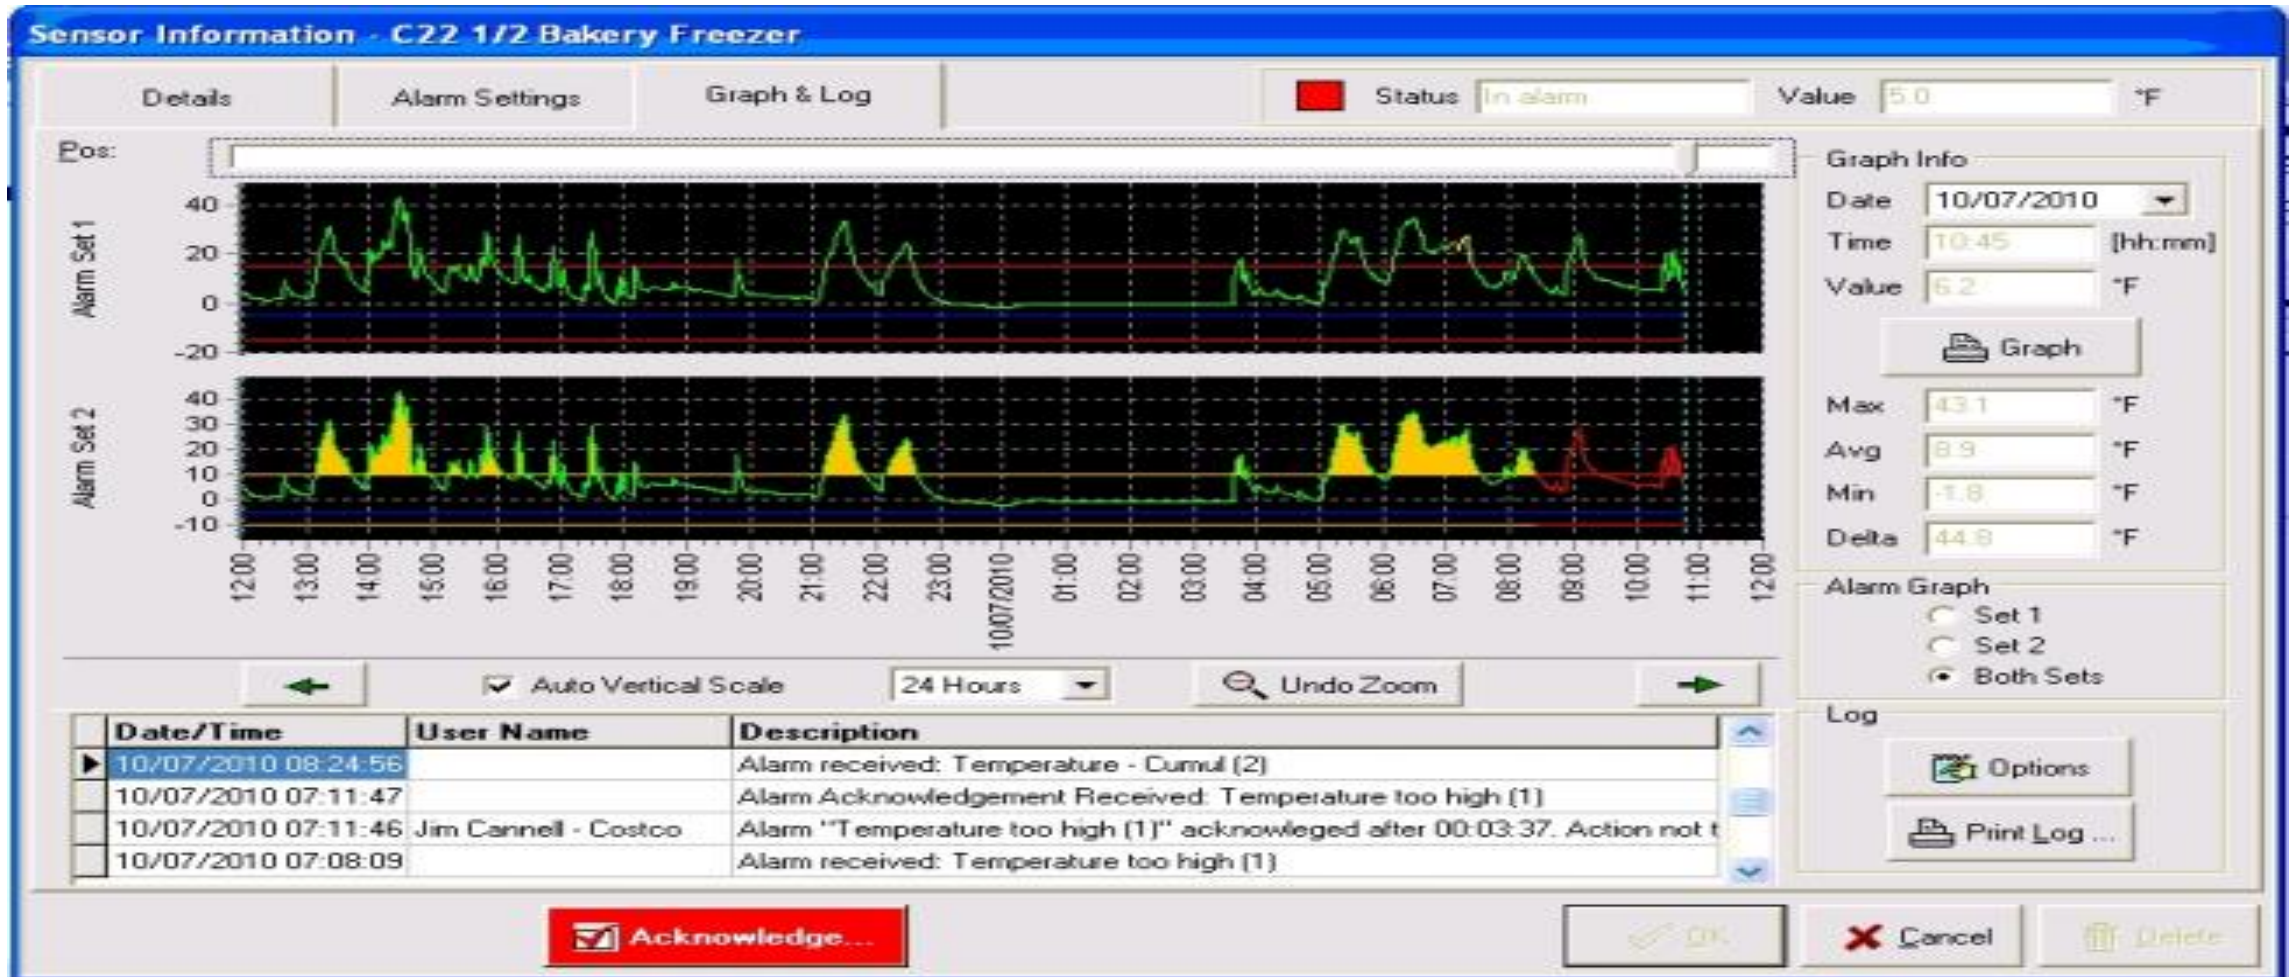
Sensor Information - C22 1/2 Bakery Freezer

Details | Alarm Settings | Graph & Log

Status In alarm Value 5.0 °F

Pos:

Alarm Set 1
40
20
0
-20

Alarm Set 2
40
30
20
10
0
-10

12:00 13:00 14:00 15:00 16:00 17:00 18:00 19:00 20:00 21:00 22:00 23:00 10/07/2010 01:00 02:00 03:00 04:00 05:00 06:00 07:00 08:00 09:00 10:00 11:00 12:00

Graph Info
Date 10/07/2010
Time 10:45 [hh:mm]
Value 6.2 °F
Graph
Max 43.1 °F
Avg 8.9 °F
Min -1.8 °F
Delta 44.8 °F

Alarm Graph
Set 1
Set 2
Both Sets

Auto Vertical Scale 24 Hours Undo Zoom

| Date/Time | User Name | Description |
|---|---|---|
| 10/07/2010 08:24:56 | | Alarm received: Temperature - Cumul (2) |
| 10/07/2010 07:11:47 | | Alarm Acknowledgement Received: Temperature too high (1) |
| 10/07/2010 07:11:46 | Jim Cannell - Costco | Alarm "Temperature too high (1)" acknowleged after 00:03:37. Action not t |
| 10/07/2010 07:08:09 | | Alarm received: Temperature too high (1) |

Log
Options
Print Log ...

Acknowledge...
OK
Cancel
Delete